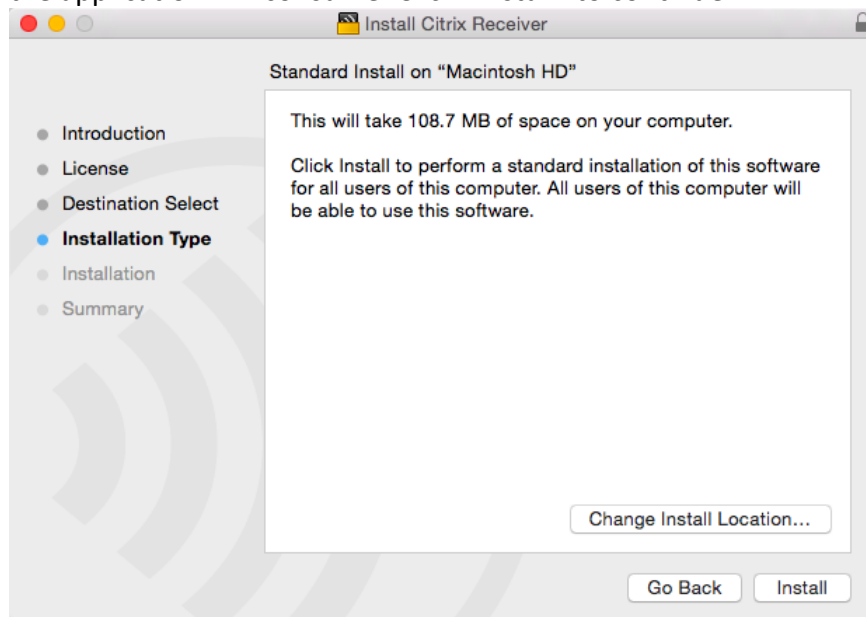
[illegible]

Install Citrix Receiver

Standard Install on "Macintosh HD"

Introduction
License
Destination Select
Installation Type
Installation
Summary

This will take 108.7 MB of space on your computer.

Click Install to perform a standard installation of this software for all users of this computer. All users of this computer will be able to use this software.

Change Install Location...

Go Back
Install